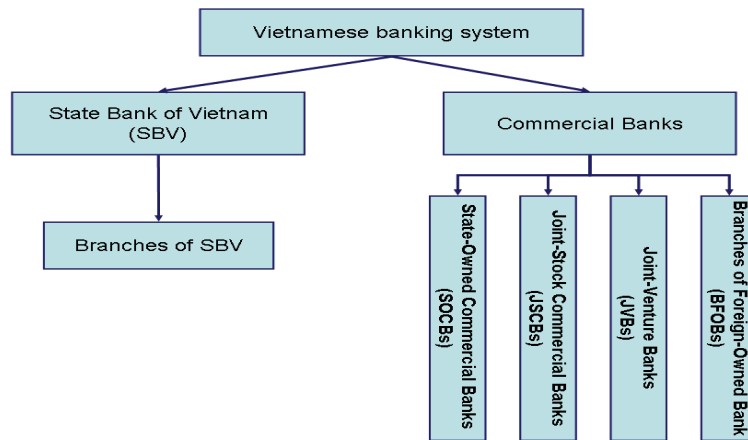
Vietnamese banking system

State Bank of Vietnam (SBV)

Commercial Banks

Branches of SBV

State-Owned Commercial Banks (SOCBs)

Joint-Stock Commercial Banks (JSCBs)

Joint-Venture Banks (JVBs)

Branches of Foreign-Owned Bank (BFOBs)